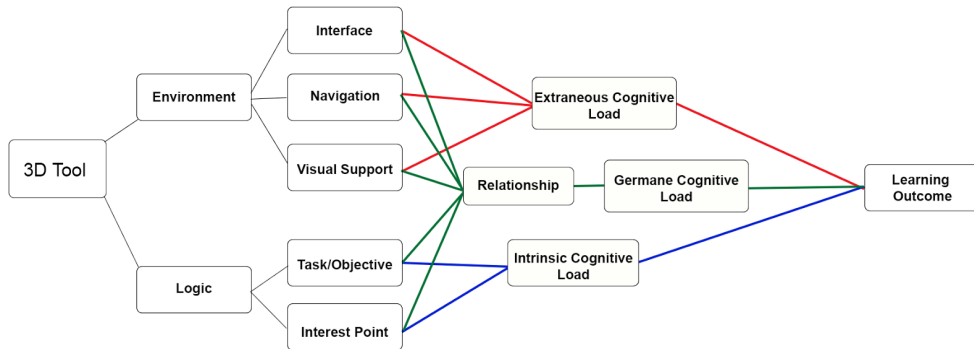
3D Tool

Environment

Logic

Interface

Navigation

Visual Support

Task/Objective

Interest Point

Extraneous Cognitive Load

Relationship

Germane Cognitive Load

Intrinsic Cognitive Load

Learning Outcome